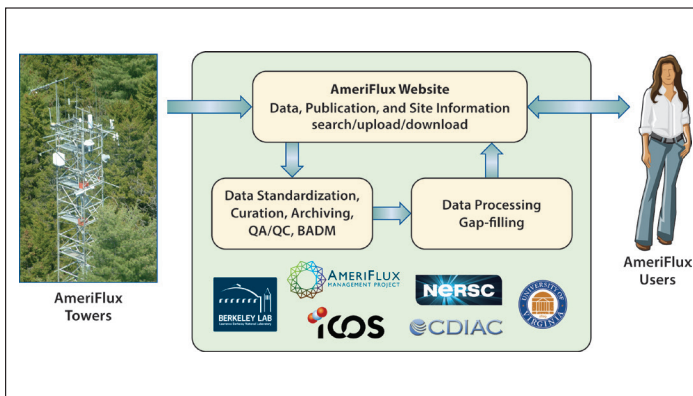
AmeriFlux Website
Data, Publication, and Site Information
search/upload/download

Data Standardization, Curation, Archiving, QA/QC, BADM

Data Processing
Gap-filling

AmeriFlux Towers

AmeriFlux Users

BERKELEY LAB

AMERIFLUX
MANAGEMENT PROJECT

NERSC

ICOS

CDIAC

UNIVERSITY OF VIRGINIA